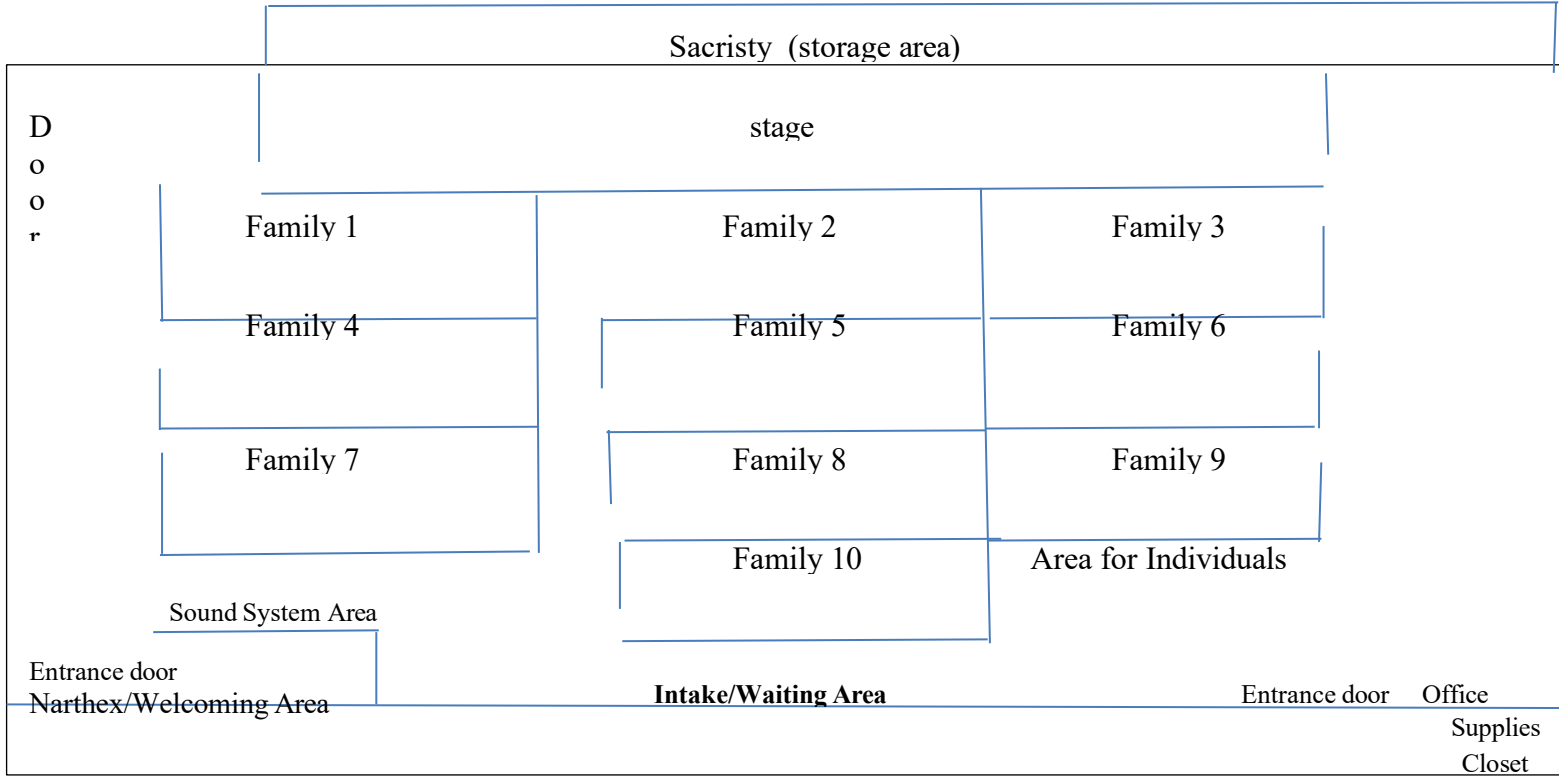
Sacristy (storage area)

D
o
o
r

stage

Family 1

Family 2

Family 3

Family 4

Family 5

Family 6

Family 7

Family 8

Family 9

Family 10

Area for Individuals

Sound System Area

Entrance door
Narthex/Welcoming Area

**Intake/Waiting Area**

Entrance door Office

Supplies
Closet